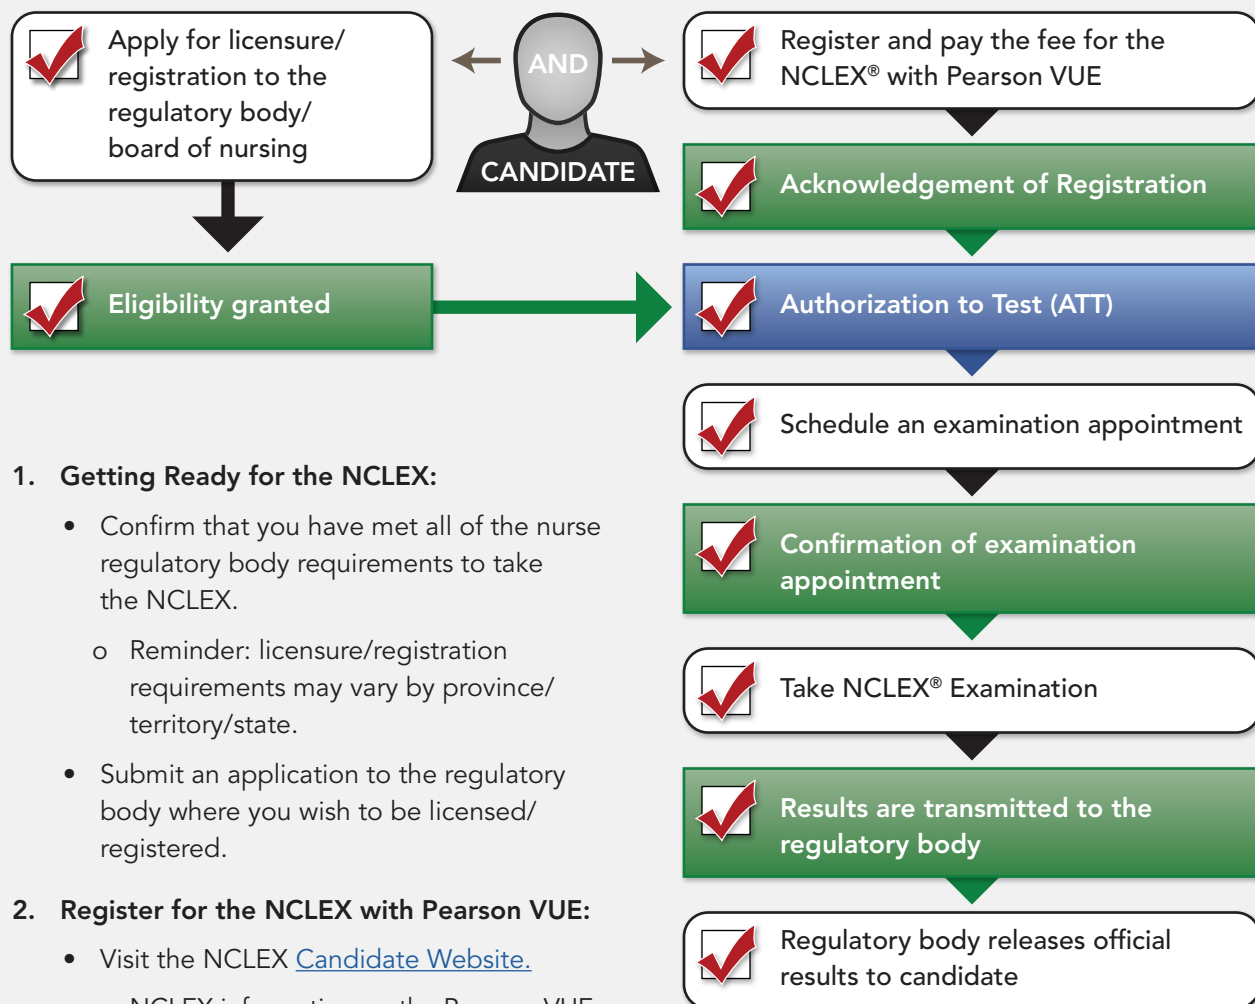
Apply for licensure/ registration to the regulatory body/ board of nursing

AND

CANDIDATE

Register and pay the fee for the NCLEX® with Pearson VUE

Acknowledgement of Registration

Eligibility granted

Authorization to Test (ATT)

Schedule an examination appointment

Confirmation of examination appointment

Take NCLEX® Examination

Results are transmitted to the regulatory body

Regulatory body releases official results to candidate

1. Getting Ready for the NCLEX:

• Confirm that you have met all of the nurse regulatory body requirements to take the NCLEX.

o Reminder: licensure/registration requirements may vary by province/ territory/state.

• Submit an application to the regulatory body where you wish to be licensed/ registered.

2. Register for the NCLEX with Pearson VUE:

• Visit the NCLEX Candidate Website.

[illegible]